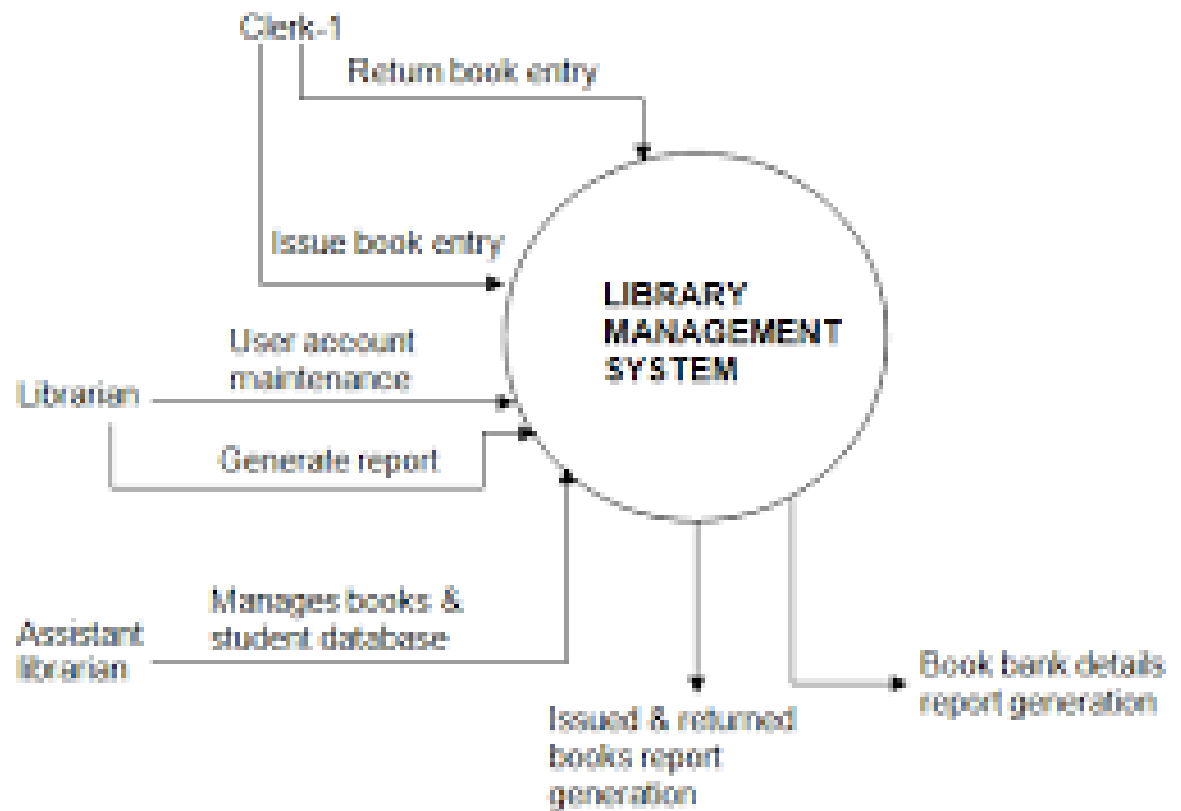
Clerk-1

Return book entry

Issue book entry

LIBRARY MANAGEMENT SYSTEM

User account maintenance

Librarian

Generate report

Manages books & student database

Assistant librarian

Issued & returned books report generation

Book bank details report generation